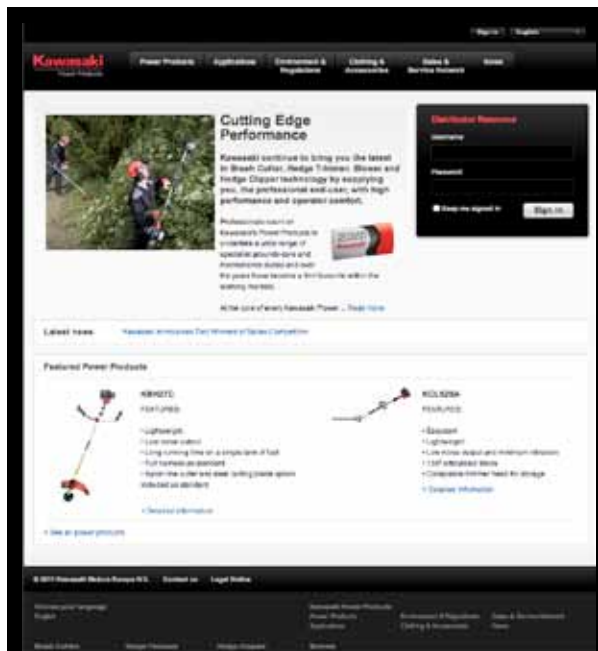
Sign in English

Kawasaki Power Products

Power Products Applications Environment & Regulations Clothing & Accessories Sales & Service Network News

Cutting Edge Performance

Kawasaki continue to bring you the latest in Brush Cutter, Hedge Trimmer, Blower and Hedge Clipper technology by supplying you, the professional end-user, with high performance and operator comfort.

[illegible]

At the core of every Kawasaki Power ... Read more

Distributor Resource

Username

Password

Keep me signed in

Sign in

Latest news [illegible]

Featured Power Products

KBH27C

FEATURES

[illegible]

> Detailed information

KCL526A

FEATURES

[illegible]

> Detailed information

> See all power products

© 2011 Kawasaki Motors Europe N.V. Contact us Legal Notice

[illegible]